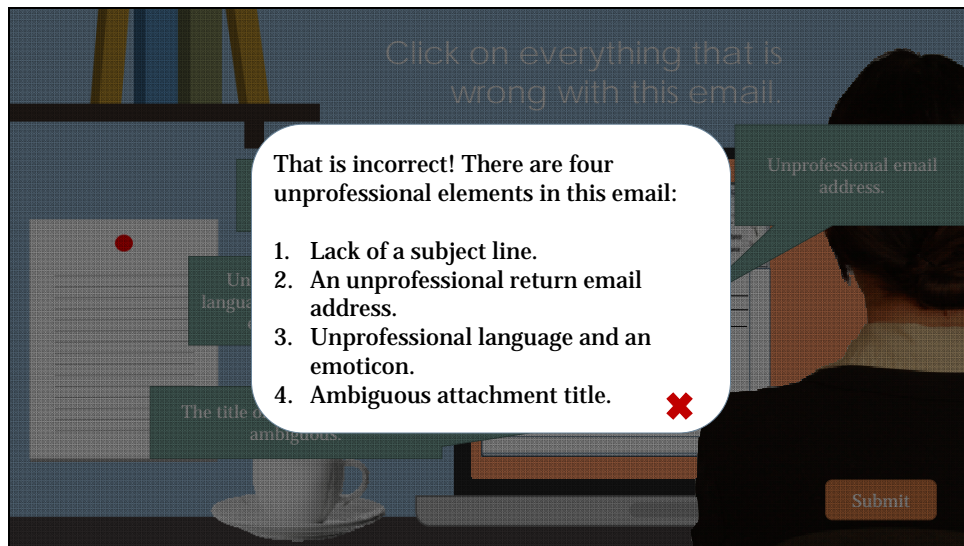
Click on everything that is wrong with this email.

Unprofessional email address.

Un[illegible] langua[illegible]

The title o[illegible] ambiguous.

That is incorrect! There are four unprofessional elements in this email:

1. Lack of a subject line.
2. An unprofessional return email address.
3. Unprofessional language and an emoticon.
4. Ambiguous attachment title.

Submit